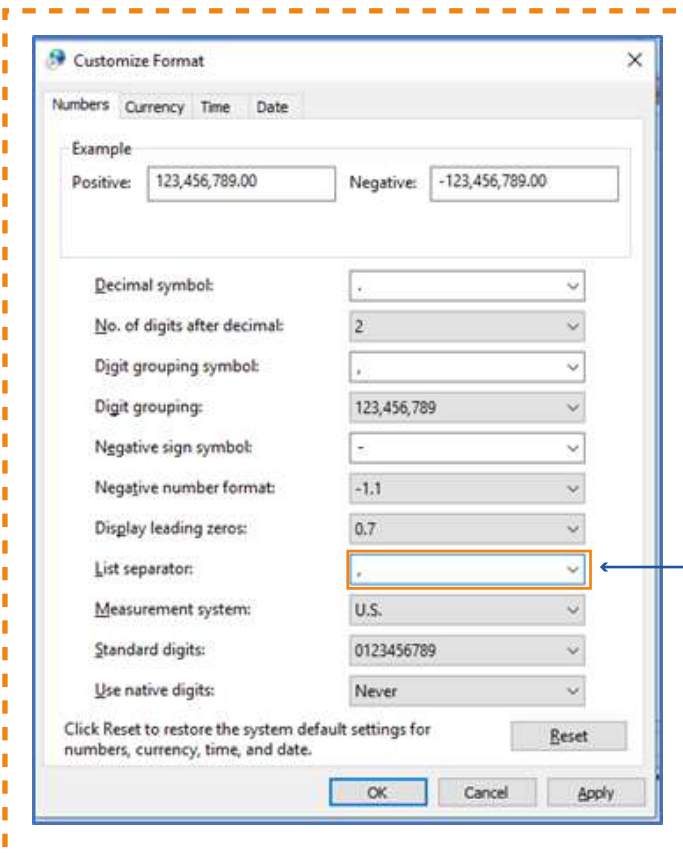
Customize Format

Numbers | Currency | Time | Date

Example
Positive: 123,456,789.00 Negative: -123,456,789.00

Decimal symbol: .
No. of digits after decimal: 2
Digit grouping symbol: ,
Digit grouping: 123,456,789
Negative sign symbol: -
Negative number format: -1.1
Display leading zeros: 0.7
List separator: ,
Measurement system: U.S.
Standard digits: 0123456789
Use native digits: Never

Click Reset to restore the system default settings for numbers, currency, time, and date.

Reset

OK Cancel Apply